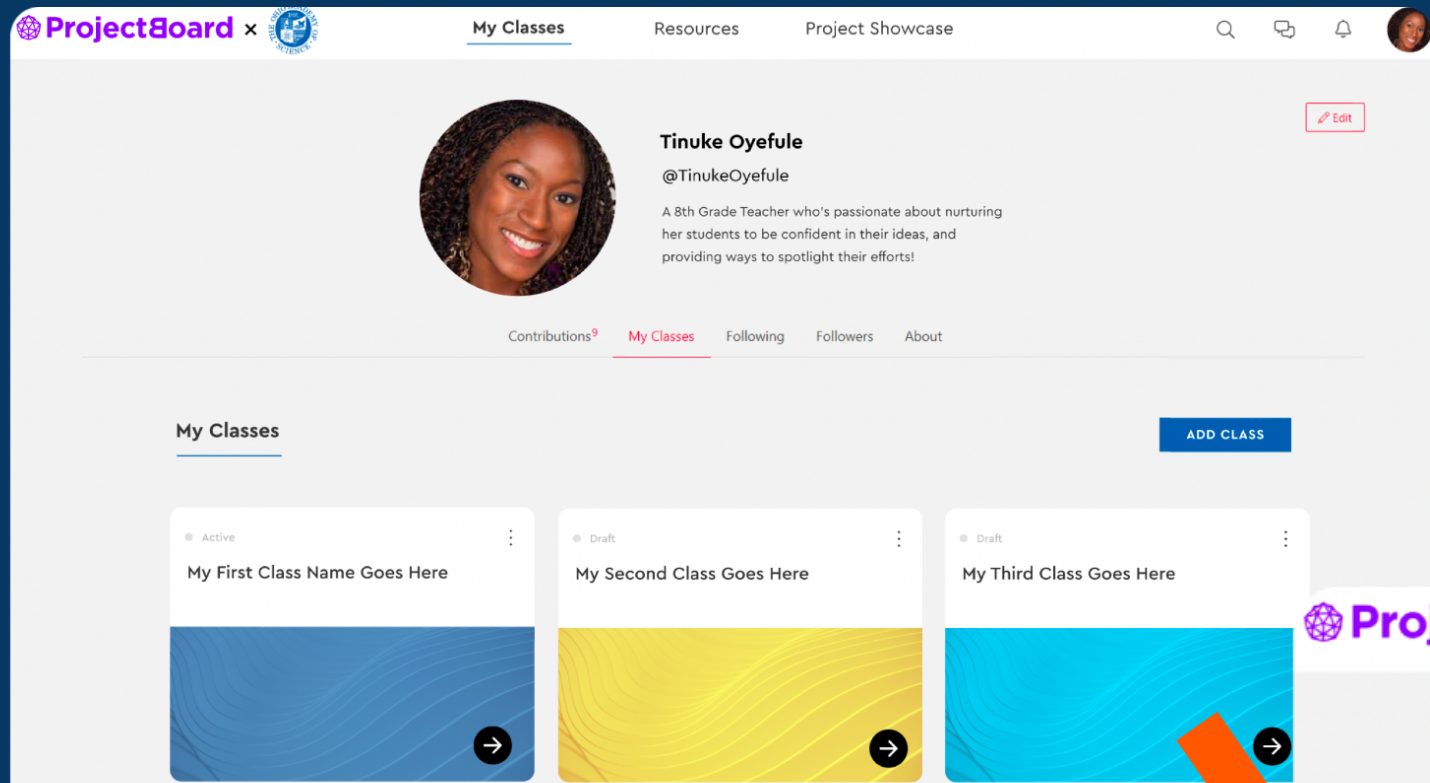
ProjectBoard ×

My Classes Resources Project Showcase

Edit

Tinuke Oyefule

@TinukeOyefule

A 8th Grade Teacher who's passionate about nurturing her students to be confident in their ideas, and providing ways to spotlight their efforts!

Contributions$^9$ My Classes Following Followers About

My Classes

ADD CLASS

Active
My First Class Name Goes Here

Draft
My Second Class Goes Here

Draft
My Third Class Goes Here

Proj